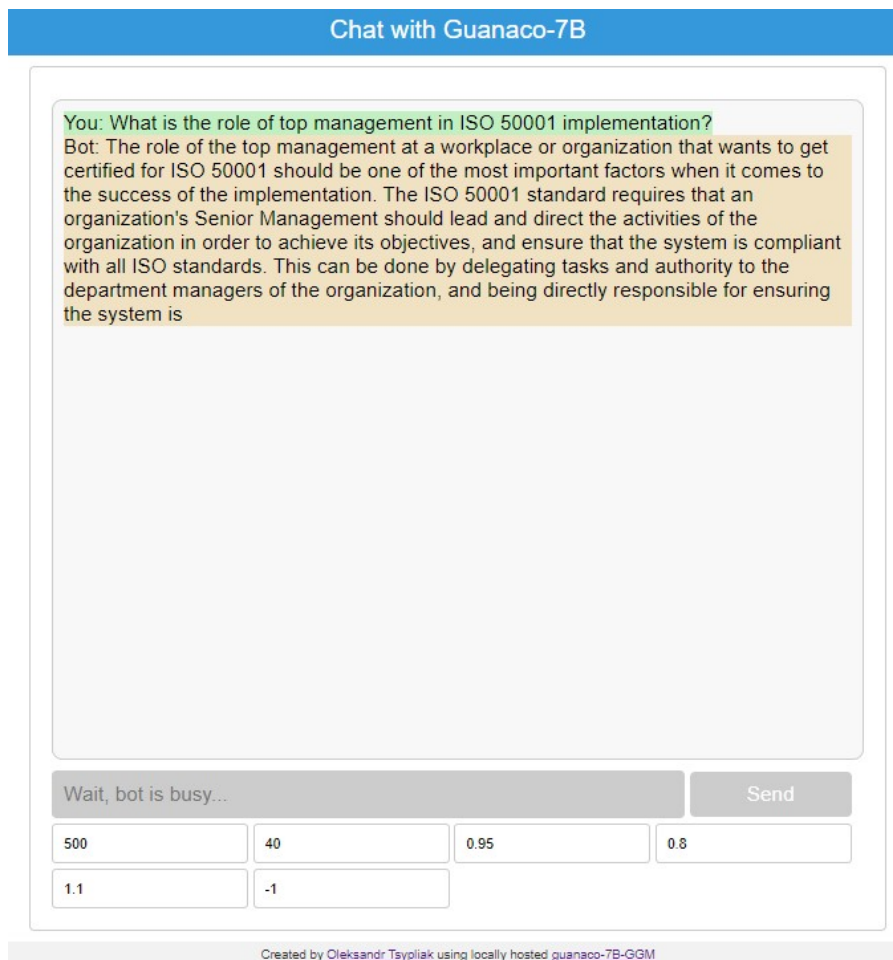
Chat with Guanaco-7B

You: What is the role of top management in ISO 50001 implementation?
Bot: The role of the top management at a workplace or organization that wants to get certified for ISO 50001 should be one of the most important factors when it comes to the success of the implementation. The ISO 50001 standard requires that an organization's Senior Management should lead and direct the activities of the organization in order to achieve its objectives, and ensure that the system is compliant with all ISO standards. This can be done by delegating tasks and authority to the department managers of the organization, and being directly responsible for ensuring the system is

Wait, bot is busy...

Send

500

40

0.95

0.8

1.1

-1

Created by Oleksandr Tsypliak using locally hosted guanaco-7B-GGM